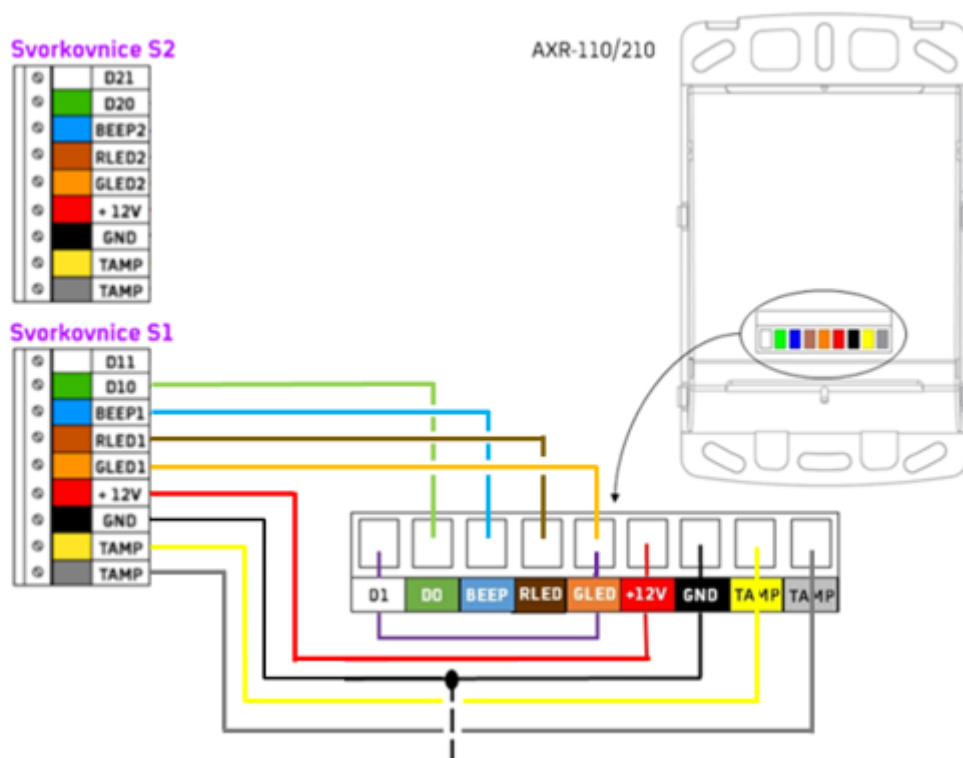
Svorkovnice S2

| D21 |
| D20 |
| BEEP2 |
| RLED2 |
| GLED2 |
| + 12V |
| GND |
| TAMP |
| TAMP |

Svorkovnice S1

| D11 |
| D10 |
| BEEP1 |
| RLED1 |
| GLED1 |
| + 12V |
| GND |
| TAMP |
| TAMP |

AXR-110/210

D1 D0 BEEP RLED GLED +12V GND TAMP TAMP